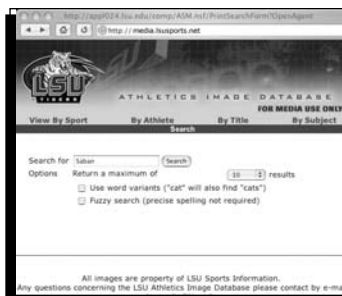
http://app024.lsu.edu/comp/ASM.nsf/PrintSearchForm?OpenAgent

http://media.lsusports.net

LSU TIGERS

ATHLETICS IMAGE DATABASE
FOR MEDIA USE ONLY

View By Sport | By Athlete | By Title | By Subject

Search

Search for Saban (Search)
Options Return a maximum of 10 results
Use word variants ("cat" will also find "cats")
Fuzzy search (precise spelling not required)

All images are property of LSU Sports Information.
Any questions concerning the LSU Athletics Image Database please contact by e-ma